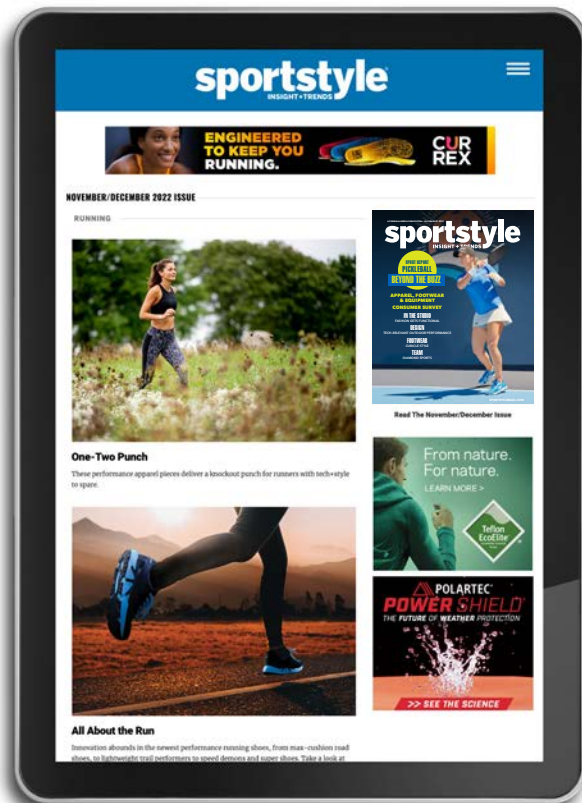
sportstyle
INSIGHT + TRENDS

ENGINEERED TO KEEP YOU RUNNING.
CUR REX

NOVEMBER/DECEMBER 2022 ISSUE

RUNNING

One-Two Punch

These performance apparel pieces deliver a knockout punch for runners with tech+style to spare.

All About the Run

Innovation abounds in the newest performance running shoes, from max-cushion road shoes, to lightweight trail performers to speed demons and super shoes. Take a look at

sportstyle
INSIGHT + TRENDS
PICKLEBALL
BEYOND THE BUZZ
APPAREL, FOOTWEAR & EQUIPMENT
CONSUMER SURVEY
IN THE STUDIO
DESIGN
FOOTWEAR
TEAM

Read The November/December Issue

From nature.
For nature.
LEARN MORE >
Teflon EcoElite

POLARTEC
POWER SHIELD
THE FUTURE OF WEATHER PROTECTION
>> SEE THE SCIENCE